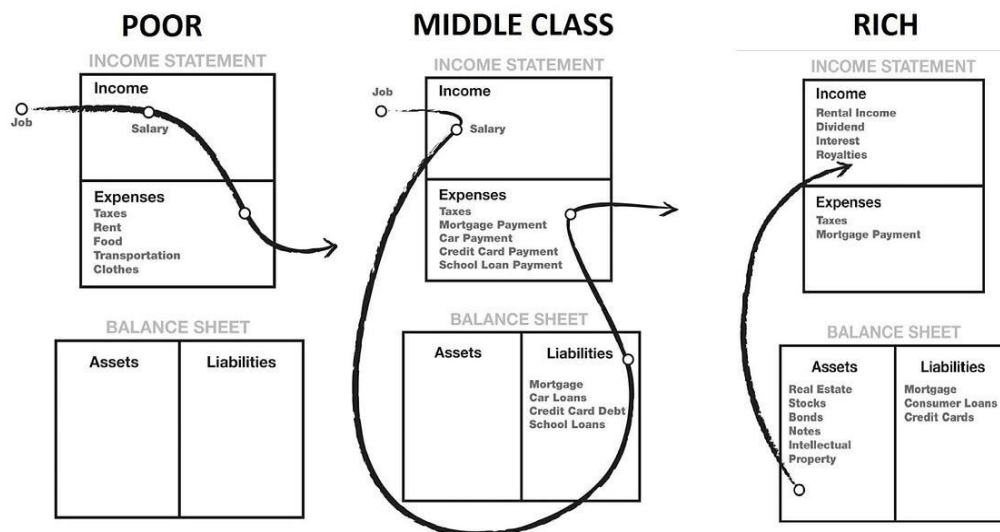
POOR

INCOME STATEMENT

Job

Income
Salary

Expenses
Taxes
Rent
Food
Transportation
Clothes

BALANCE SHEET

| Assets | Liabilities |
|---|---|
| | |

MIDDLE CLASS

INCOME STATEMENT

Job

Income
Salary

Expenses
Taxes
Mortgage Payment
Car Payment
Credit Card Payment
School Loan Payment

BALANCE SHEET

| Assets | Liabilities |
|---|---|
| | Mortgage<br>Car Loans<br>Credit Card Debt<br>School Loans |

RICH

INCOME STATEMENT

Income
Rental Income
Dividend
Interest
Royalties

Expenses
Taxes
Mortgage Payment

BALANCE SHEET

| Assets | Liabilities |
|---|---|
| Real Estate<br>Stocks<br>Bonds<br>Notes<br>Intellectual Property | Mortgage<br>Consumer Loans<br>Credit Cards |